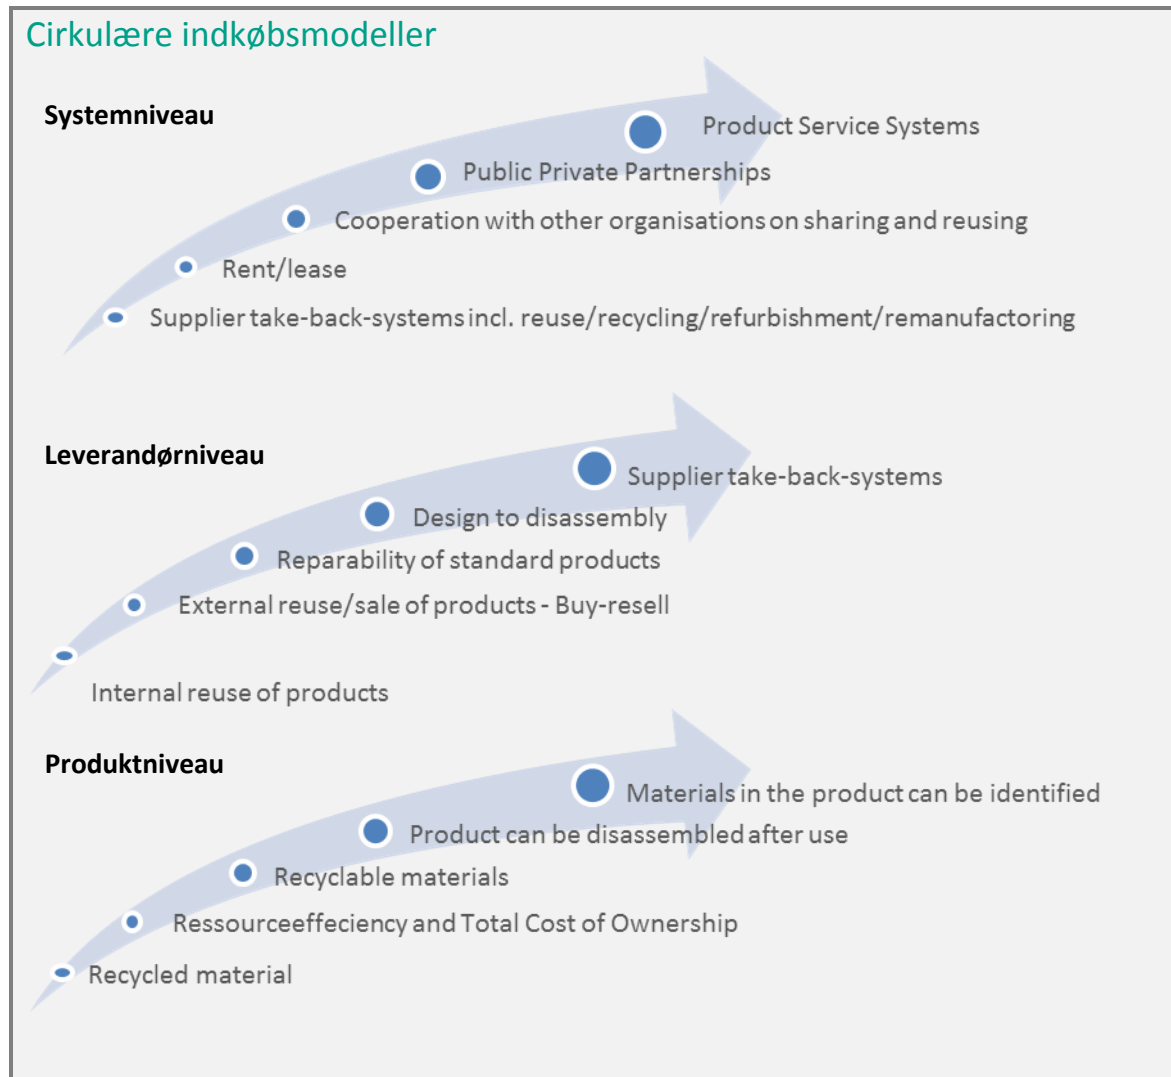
Cirkulære indkøbsmodeller

Systemniveau

Product Service Systems

Public Private Partnerships

Cooperation with other organisations on sharing and reusing

Rent/lease

Supplier take-back-systems incl. reuse/recycling/refurbishment/remanufactoring

Leverandørniveau

Supplier take-back-systems

Design to disassembly

Reparability of standard products

External reuse/sale of products - Buy-resell

Internal reuse of products

Produktniveau

Materials in the product can be identified

Product can be disassembled after use

Recyclable materials

Ressourceeffeciency and Total Cost of Ownership

Recycled material